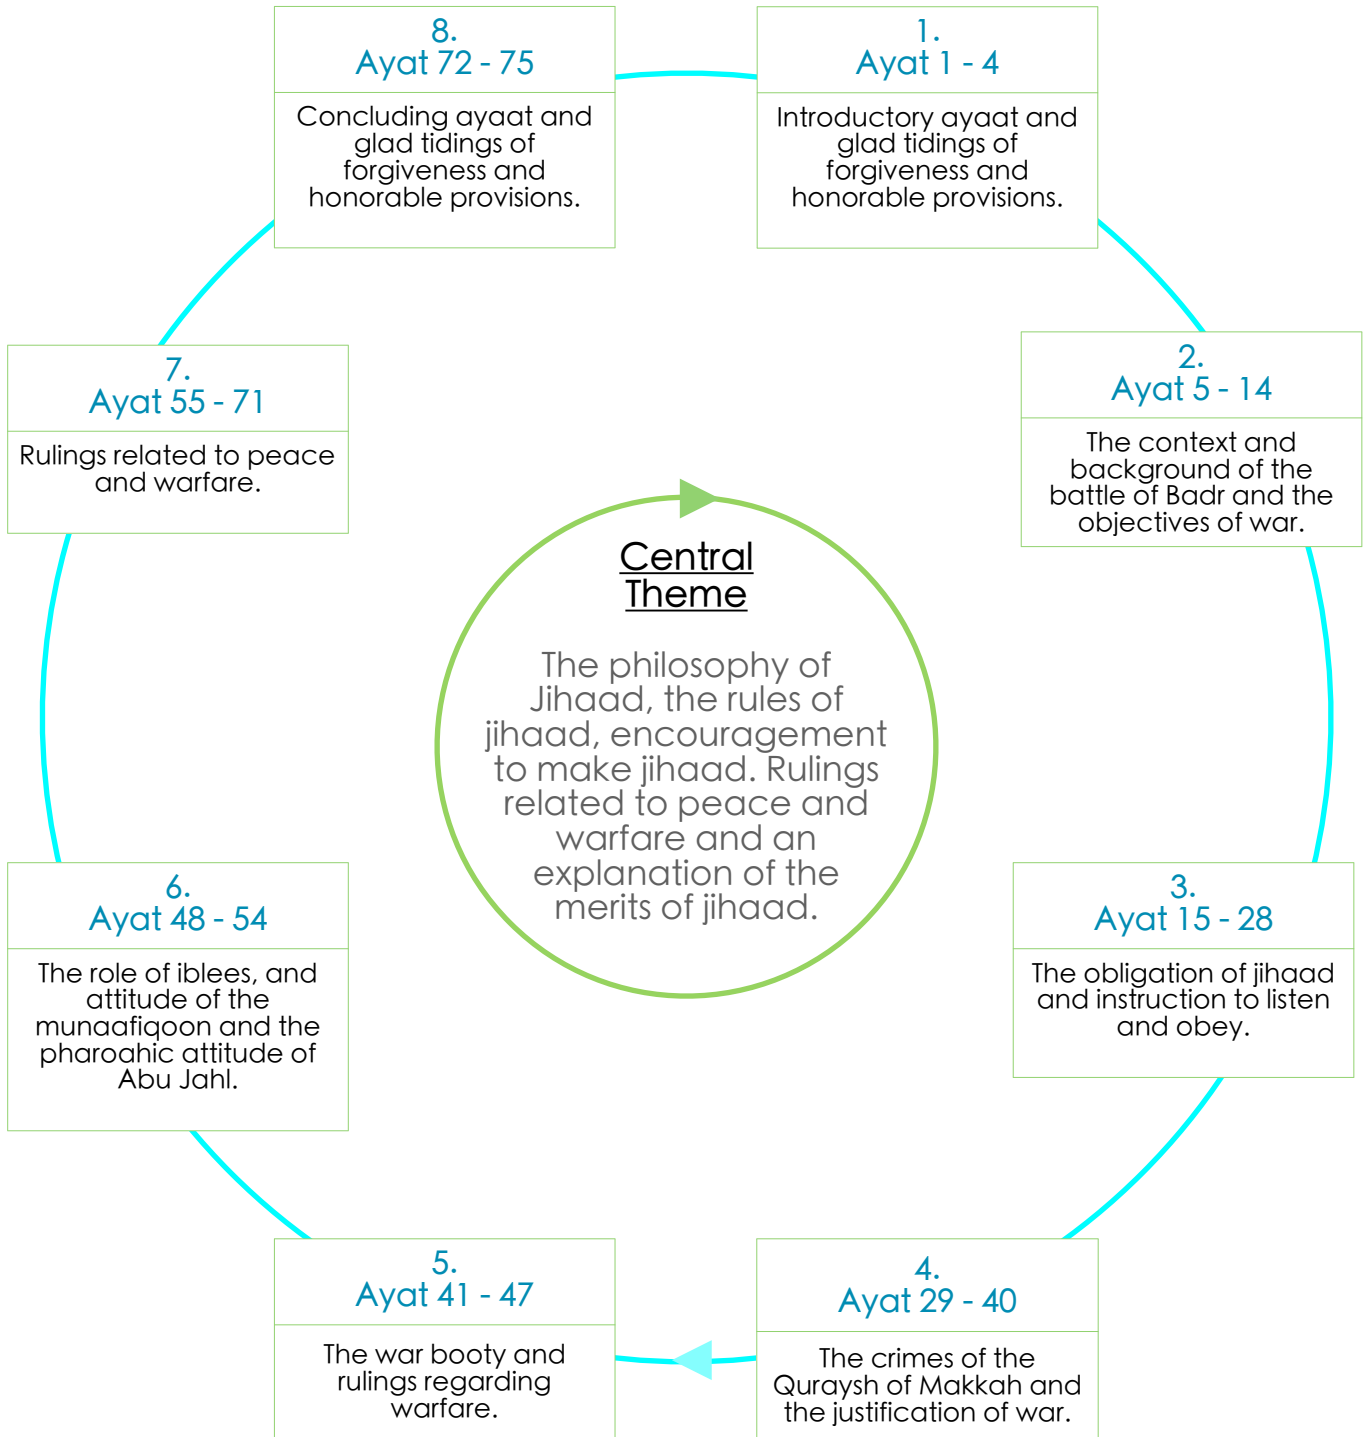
1.
Ayat 1 - 4

Introductory ayaat and glad tidings of forgiveness and honorable provisions.

2.
Ayat 5 - 14

The context and background of the battle of Badr and the objectives of war.

3.
Ayat 15 - 28

The obligation of jihaad and instruction to listen and obey.

4.
Ayat 29 - 40

The crimes of the Quraysh of Makkah and the justification of war.

5.
Ayat 41 - 47

The war booty and rulings regarding warfare.

6.
Ayat 48 - 54

The role of iblees, and attitude of the munaafiqoon and the pharoahic attitude of Abu Jahl.

7.
Ayat 55 - 71

Rulings related to peace and warfare.

8.
Ayat 72 - 75

Concluding ayaat and glad tidings of forgiveness and honorable provisions.

Central Theme

The philosophy of Jihaad, the rules of jihaad, encouragement to make jihaad. Rulings related to peace and warfare and an explanation of the merits of jihaad.